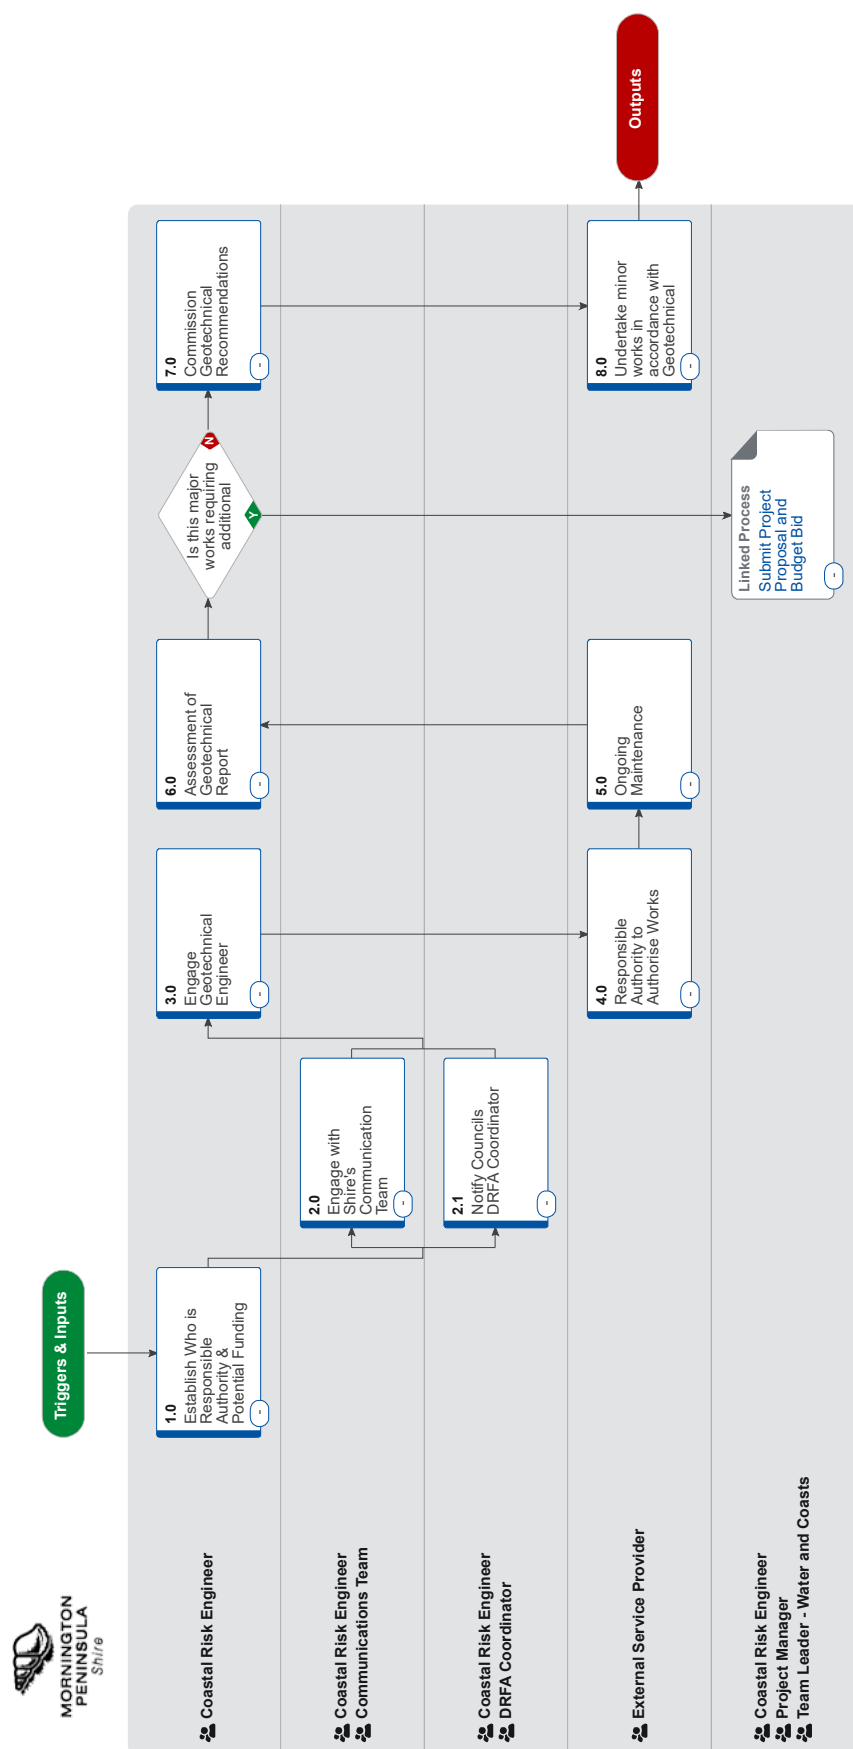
MORNINGTON PENINSULA Shire

Coastal Risk Engineer

Coastal Risk Engineer
Communications Team

Coastal Risk Engineer
DRFA Coordinator

External Service Provider

Coastal Risk Engineer
Project Manager
Team Leader - Water and Coasts

Triggers & Inputs

1.0
Establish Who is Responsible Authority & Potential Funding

2.0
Engage with Shire's Communication Team

2.1
Notify Councils DRFA Coordinator

3.0
Engage Geotechnical Engineer

4.0
Responsible Authority to Authorise Works

5.0
Ongoing Maintenance

6.0
Assessment of Geotechnical Report

Is this major works requiring additional

N

Y

Linked Process
Submit Project Proposal and Budget Bid

7.0
Commission Geotechnical Recommendations

8.0
Undertake minor works in accordance with Geotechnical

Outputs